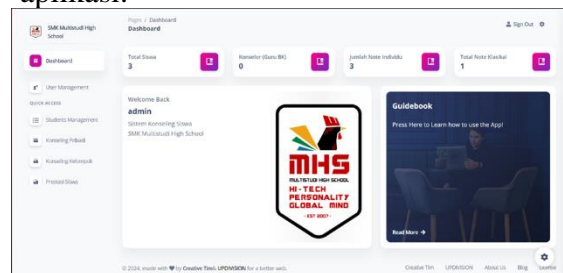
aplikasi.

SMK Multistudi High School

Dashboard

User Management

QUICK ACCESS

Students Management

Konseling Pribadi

Konseling Kelompok

Prestasi Siswa

Pages / Dashboard
Dashboard

Sign Out

Total Siswa
3

Konselor (Guru BK)
0

Jumlah Note Individu
3

Total Note Klasikal
1

Welcome Back
admin
Sistem Konseling Siswa
SMK Multistudi High School

MHS
MULTISTUDI HIGH SCHOOL
HI-TECH
PERSONALITY
GLOBAL MIND
- EST 2007 -

Guidebook
Press Here to Learn how to use the App!

Read More →

© 2024, made with ♥ by Creative Tim & UPDIVISION for a better web.

Creative Tim UPDIVISION About Us Blog License